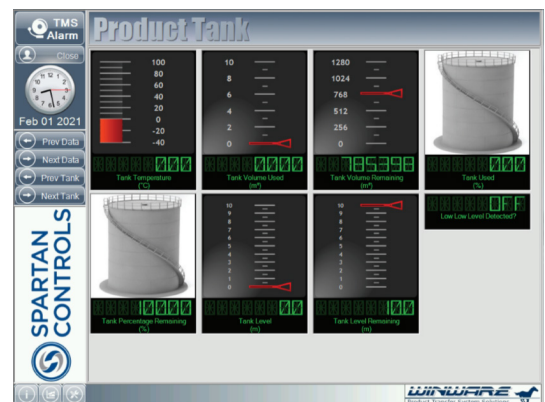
TMS Alarm

Close

Feb 01 2021

Prev Data

Next Data

Prev Tank

Next Tank

SPARTAN CONTROLS

Product Tank

100
80
60
40
20
0
-20
-40

000
Tank Temperature (°C)

10
8
6
4
2
0

0000
Tank Volume Used (m³)

1280
1024
768
512
256
0

785398
Tank Volume Remaining (m³)

000
Tank Used (%)

OFF
Low Low Level Detected?

10000
Tank Percentage Remaining (%)

10
9
8
7
6
5
4
3
2
1
0

00
Tank Level (m)

10
9
8
7
6
5
4
3
2
1
0

100
Tank Level Remaining (m)

WINWARE
Product Transfer System Solutions